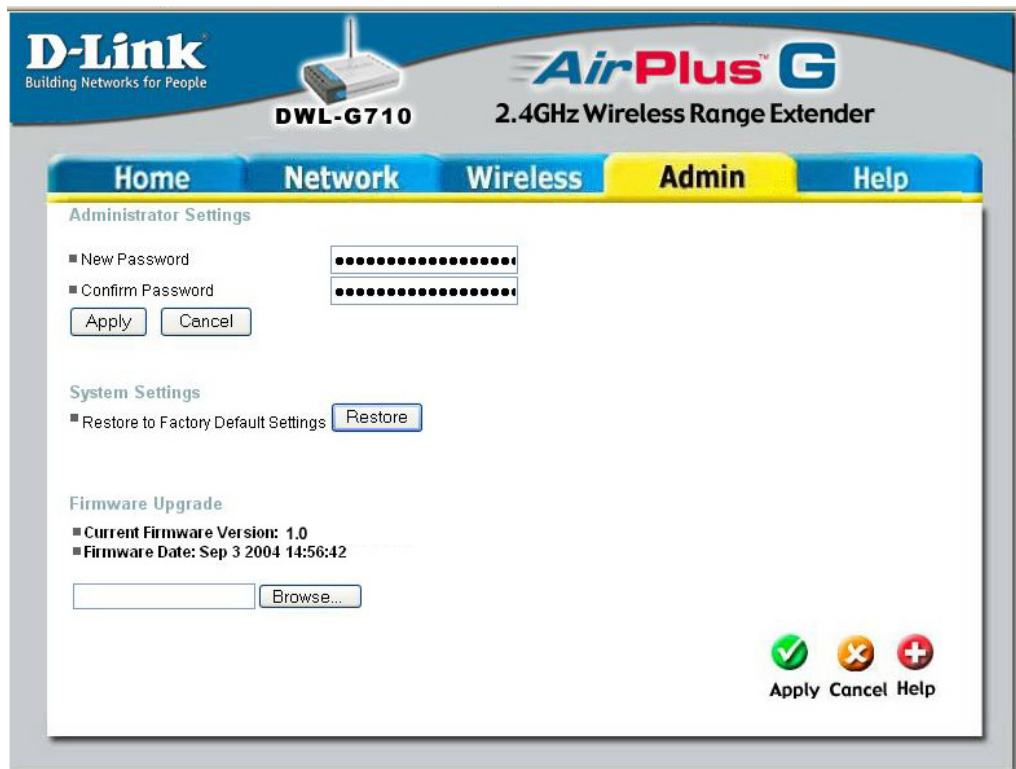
D-Link
Building Networks for People

DWL-G710

AirPlus G
2.4GHz Wireless Range Extender

Home Network Wireless Admin Help

Administrator Settings

New Password ••••••••••••••••••
Confirm Password ••••••••••••••••••
Apply Cancel

System Settings

Restore to Factory Default Settings Restore

Firmware Upgrade

Current Firmware Version: 1.0
Firmware Date: Sep 3 2004 14:56:42

Browse...

Apply Cancel Help